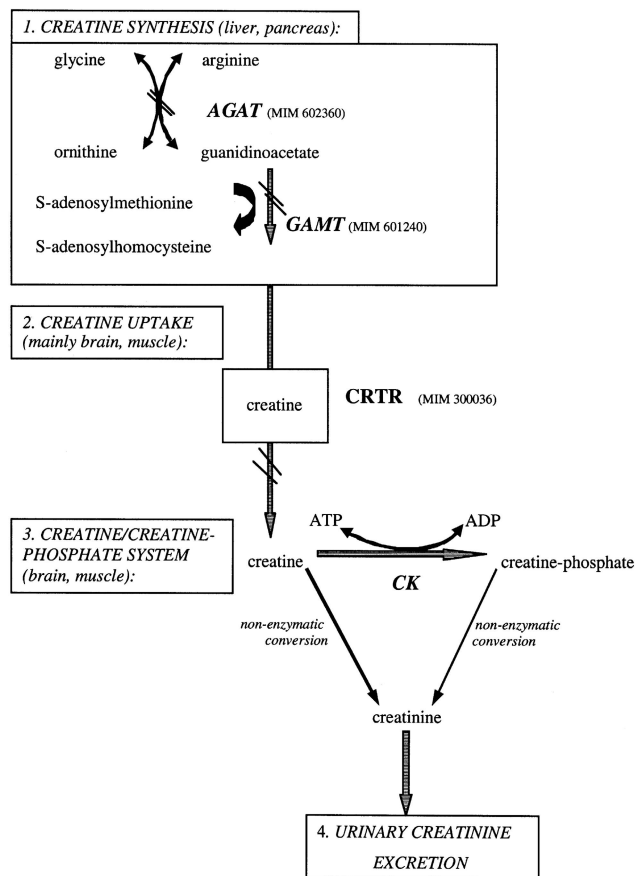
1. CREATINE SYNTHESIS (liver, pancreas):

glycine

arginine

AGAT (MIM 602360)

ornithine

guanidinoacetate

S-adenosylmethionine

GAMT (MIM 601240)

S-adenosylhomocysteine

2. CREATINE UPTAKE (mainly brain, muscle):

creatine

CRTR (MIM 300036)

3. CREATINE/CREATINE-PHOSPHATE SYSTEM (brain, muscle):

ATP

ADP

creatine

CK

creatine-phosphate

non-enzymatic conversion

non-enzymatic conversion

creatinine

4. URINARY CREATININE EXCRETION